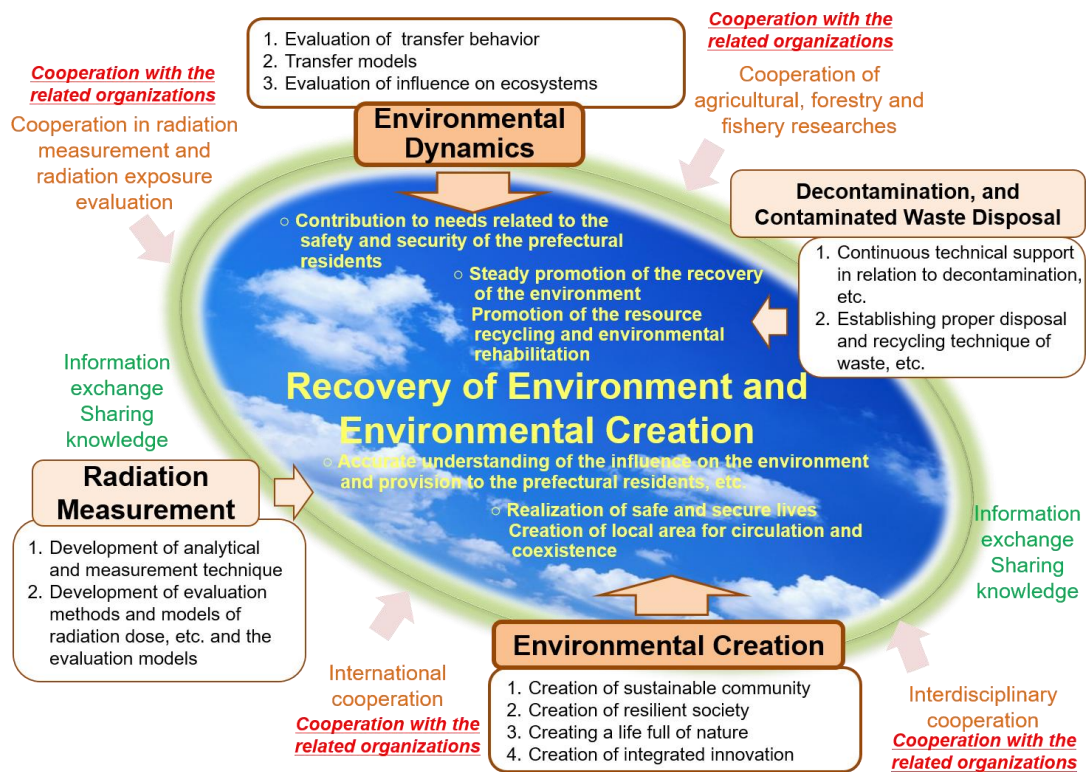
1. Evaluation of transfer behavior
2. Transfer models
3. Evaluation of influence on ecosystems

Environmental Dynamics

Cooperation with the related organizations
Cooperation of agricultural, forestry and fishery researches

Cooperation with the related organizations
Cooperation in radiation measurement and radiation exposure evaluation

Decontamination, and Contaminated Waste Disposal

1. Continuous technical support in relation to decontamination, etc.
2. Establishing proper disposal and recycling technique of waste, etc.

○ Contribution to needs related to the safety and security of the prefectural residents

○ Steady promotion of the recovery of the environment
Promotion of the resource recycling and environmental rehabilitation

Information exchange
Sharing knowledge

Recovery of Environment and Environmental Creation

○ Accurate understanding of the influence on the environment and provision to the prefectural residents, etc.

○ Realization of safe and secure lives
Creation of local area for circulation and coexistence

Radiation Measurement

1. Development of analytical and measurement technique
2. Development of evaluation methods and models of radiation dose, etc. and the evaluation models

Information exchange
Sharing knowledge

International cooperation
Cooperation with the related organizations

Environmental Creation

1. Creation of sustainable community
2. Creation of resilient society
3. Creating a life full of nature
4. Creation of integrated innovation

Interdisciplinary cooperation
Cooperation with the related organizations